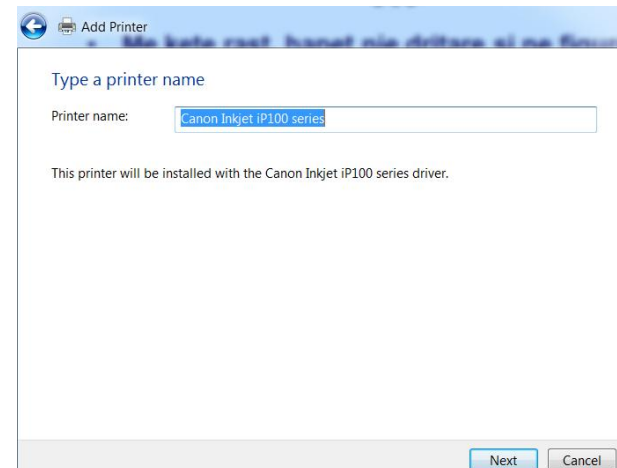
Add Printer

Me kete rast hapet nje dritare si ne figur

Type a printer name

Printer name: Canon Inkjet iP100 series

This printer will be installed with the Canon Inkjet iP100 series driver.

Next Cancel